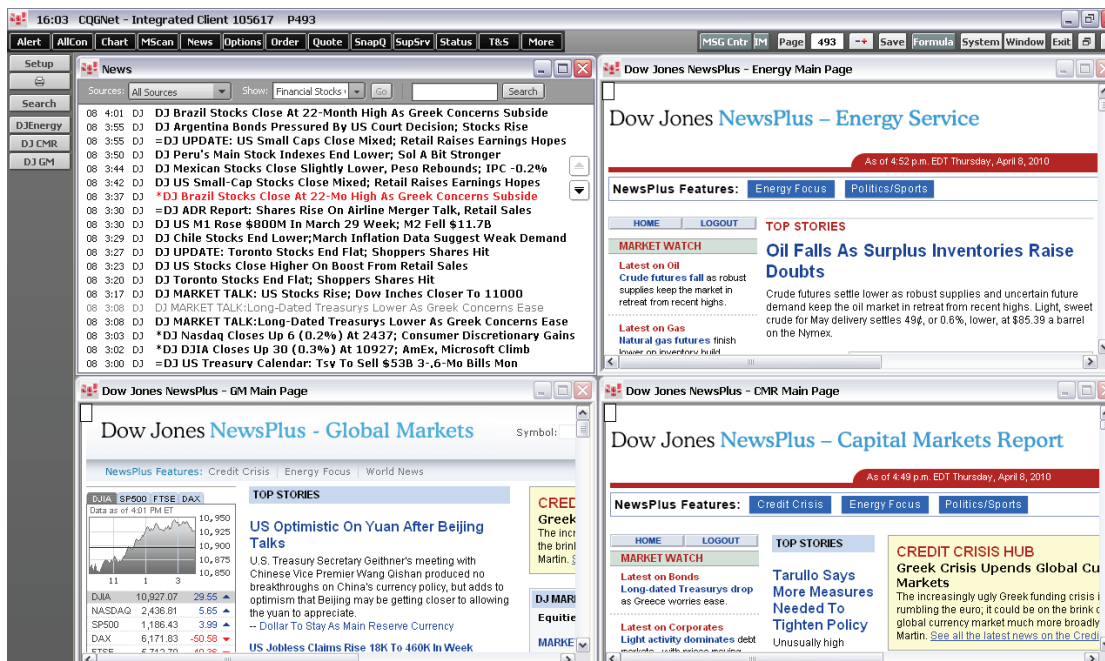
16:03 CQGNet - Integrated Client 105617 P493

Alert AllCon Chart MScan News Options Order Quote SnapQ SupSrv Status T&S More

MSG Cntr IM Page 493 Save Formula System Window Exit

Setup
Search
DJEnergy
DJ CMR
DJ GM

News

Sources: All Sources Show: Financial Stocks Go Search

08 4:01 DJ DJ Brazil Stocks Close At 22-Month High As Greek Concerns Subside
08 3:55 DJ DJ Argentina Bonds Pressured By US Court Decision; Stocks Rise
08 3:55 DJ =DJ UPDATE: US Small Caps Close Mixed; Retail Raises Earnings Hopes
08 3:50 DJ DJ Peru's Main Stock Indexes End Lower; Sol A Bit Stronger
08 3:44 DJ DJ Mexican Stocks Close Slightly Lower, Peso Rebounds; IPC -0.2%
08 3:42 DJ DJ US Small-Cap Stocks Close Mixed; Retail Raises Earnings Hopes
08 3:37 DJ *DJ Brazil Stocks Close At 22-Mo High As Greek Concerns Subside
08 3:30 DJ =DJ ADR Report: Shares Rise On Airline Merger Talk, Retail Sales
08 3:30 DJ DJ US M1 Rose $800M In March 29 Week; M2 Fell $11.7B
08 3:29 DJ DJ Chile Stocks End Lower;March Inflation Data Suggest Weak Demand
08 3:27 DJ DJ UPDATE: Toronto Stocks End Flat; Shoppers Shares Hit
08 3:23 DJ DJ US Stocks Close Higher On Boost From Retail Sales
08 3:20 DJ DJ Toronto Stocks End Flat; Shoppers Shares Hit
08 3:17 DJ DJ MARKET TALK: US Stocks Rise; Dow Inches Closer To 11000
08 3:08 DJ DJ MARKET TALK:Long-Dated Treasurys Lower As Greek Concerns Ease
08 3:08 DJ DJ MARKET TALK:Long-Dated Treasurys Lower As Greek Concerns Ease
08 3:03 DJ *DJ Nasdaq Closes Up 6 (0.2%) At 2437; Consumer Discretionary Gains
08 3:02 DJ *DJ DJIA Closes Up 30 (0.3%) At 10927; AmEx, Microsoft Climb
08 3:00 DJ =DJ US Treasury Calendar: Tsy To Sell $53B 3-,6-Mo Bills Mon

Dow Jones NewsPlus - Energy Main Page

Dow Jones NewsPlus – Energy Service

As of 4:52 p.m. EDT Thursday, April 8, 2010

NewsPlus Features: Energy Focus Politics/Sports

HOME LOGOUT

MARKET WATCH

Latest on Oil
Crude futures fall as robust supplies keep the market in retreat from recent highs.

Latest on Gas
Natural gas futures finish lower on inventory build

TOP STORIES

Oil Falls As Surplus Inventories Raise Doubts

Crude futures settle lower as robust supplies and uncertain future demand keep the oil market in retreat from recent highs. Light, sweet crude for May delivery settles 49¢, or 0.6%, lower, at $85.39 a barrel on the Nymex.

Dow Jones NewsPlus - GM Main Page

Dow Jones NewsPlus - Global Markets

Symbol:

NewsPlus Features: Credit Crisis | Energy Focus | World News

DJIA SP500 FTSE DAX
Data as of 4:01 PM ET

10,950
10,925
10,900
10,875
10,850
11 1 3

| DJIA | 10,927.07 | 29.55 |
|---|---|---|
| NASDAQ | 2,436.81 | 5.65 |
| SP500 | 1,186.43 | 3.99 |
| DAX | 6,171.83 | -50.58 |

TOP STORIES

US Optimistic On Yuan After Beijing Talks

U.S. Treasury Secretary Geithner's meeting with Chinese Vice Premier Wang Qishan produced no breakthroughs on China's currency policy, but adds to optimism that Beijing may be getting closer to allowing the yuan to appreciate.
-- Dollar To Stay As Main Reserve Currency

US Jobless Claims Rise 18K To 460K In Week

CRED
Greek
The incr
the brink
Martin.

DJ MAR
Equitie
MARKE

Dow Jones NewsPlus - CMR Main Page

Dow Jones NewsPlus – Capital Markets Report

As of 4:49 p.m. EDT Thursday, April 8, 2010

NewsPlus Features: Credit Crisis Energy Focus Politics/Sports

HOME LOGOUT

MARKET WATCH

Latest on Bonds
Long-dated Treasurys drop as Greece worries ease.

Latest on Corporates
Light activity dominates debt

TOP STORIES

Tarullo Says More Measures Needed To Tighten Policy

Unusually high

CREDIT CRISIS HUB
Greek Crisis Upends Global Cu
Markets
The increasingly ugly Greek funding crisis i rumbling the euro; it could be on the brink o global currency market much more broadly Martin. See all the latest news on the Credi